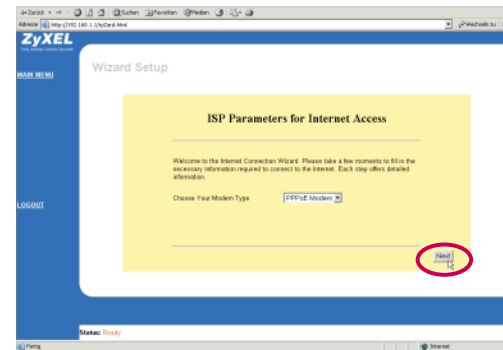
← Zurück · → · Suchen Favoriten Medien
Adresse http://192.168.1.1/wizard.html
Wechseln zu
ZyXEL
MAIN MENU
Wizard Setup
ISP Parameters for Internet Access
Welcome to the Internet Connection Wizard. Please take a few moments to fill in the necessary information required to connect to the Internet. Each step offers detailed information.
Choose Your Modem Type
PPPoE Modem
Next
LOGOUT
Status: Ready
Fertig
Internet